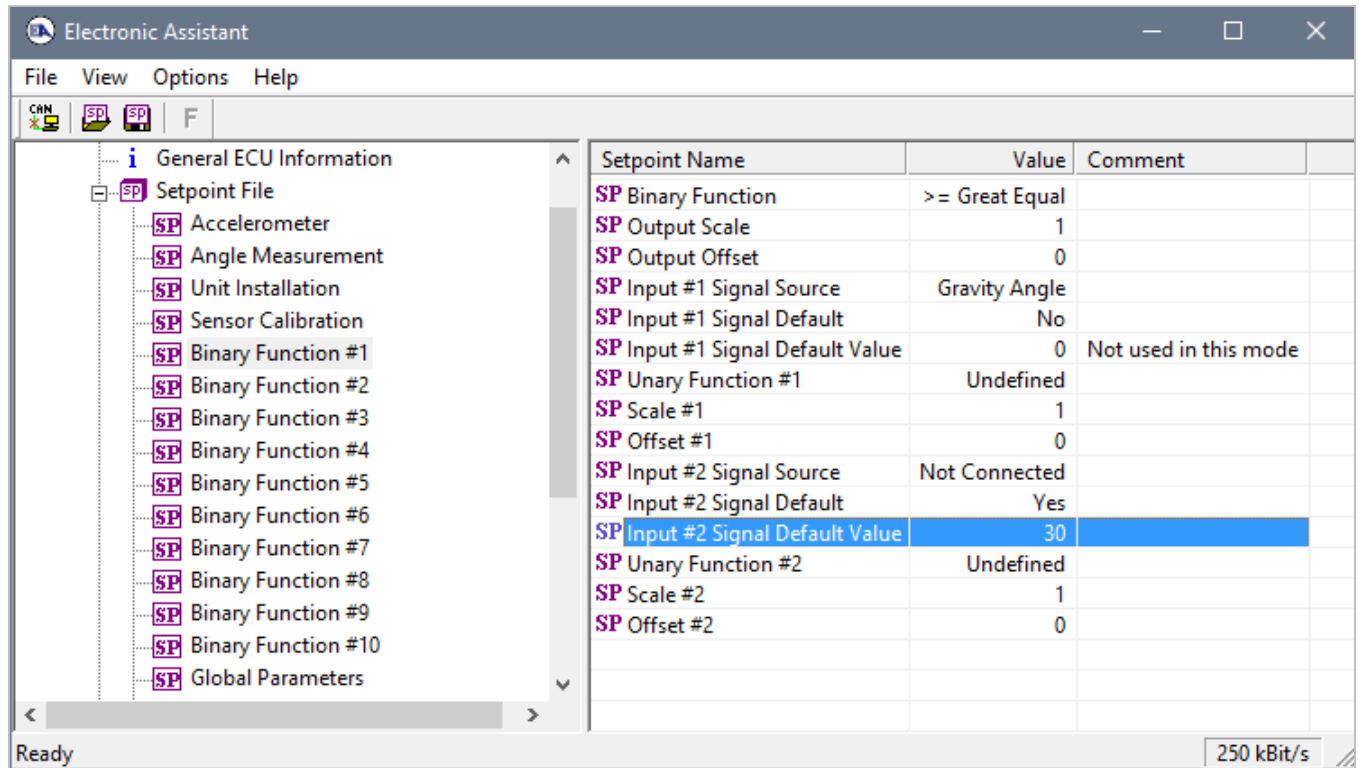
Electronic Assistant

File View Options Help

CAN SP SP F

i General ECU Information
SP Setpoint File
SP Accelerometer
SP Angle Measurement
SP Unit Installation
SP Sensor Calibration
SP Binary Function #1
SP Binary Function #2
SP Binary Function #3
SP Binary Function #4
SP Binary Function #5
SP Binary Function #6
SP Binary Function #7
SP Binary Function #8
SP Binary Function #9
SP Binary Function #10
SP Global Parameters

| Setpoint Name | Value | Comment |
|---|---|---|
| SP Binary Function | >= Great Equal | |
| SP Output Scale | 1 | |
| SP Output Offset | 0 | |
| SP Input #1 Signal Source | Gravity Angle | |
| SP Input #1 Signal Default | No | |
| SP Input #1 Signal Default Value | 0 | Not used in this mode |
| SP Unary Function #1 | Undefined | |
| SP Scale #1 | 1 | |
| SP Offset #1 | 0 | |
| SP Input #2 Signal Source | Not Connected | |
| SP Input #2 Signal Default | Yes | |
| SP Input #2 Signal Default Value | 30 | |
| SP Unary Function #2 | Undefined | |
| SP Scale #2 | 1 | |
| SP Offset #2 | 0 | |

Ready
250 kBit/s